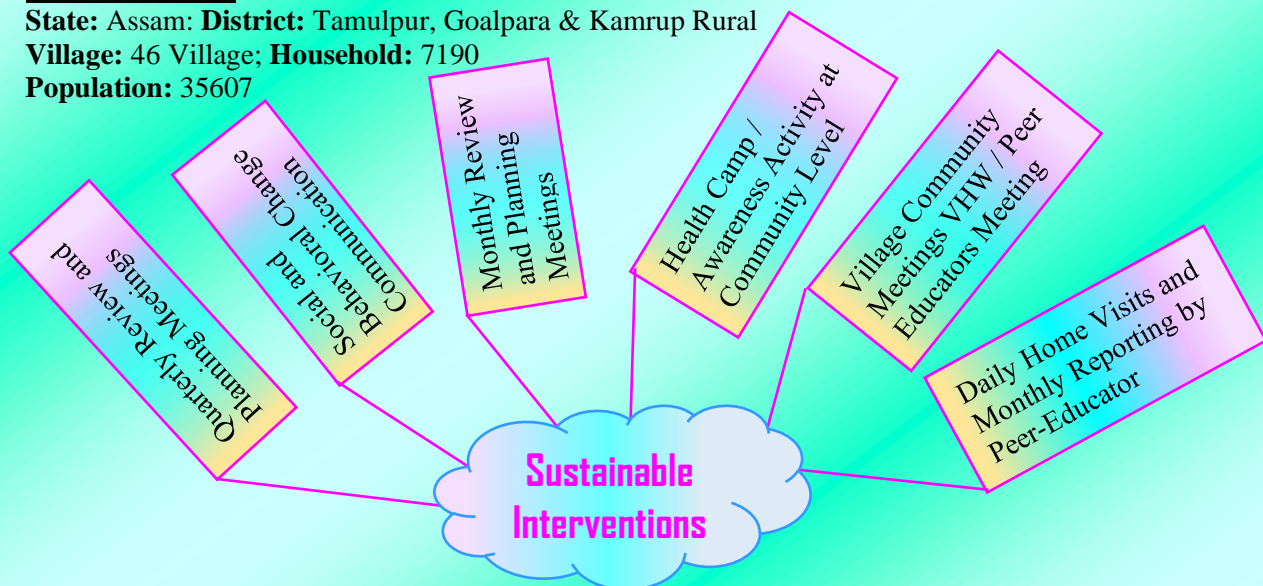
**State:** Assam: **District:** Tamulpur, Goalpara & Kamrup Rural
**Village:** 46 Village; **Household:** 7190
**Population:** 35607

Quarterly Review and Planning Meetings

Social and Behavioral Change Communication

Monthly Review and Planning Meetings

Health Camp / Awareness Activity at Community Level

Village Community Meetings VHW / Peer Educators Meeting

Daily Home Visits and Monthly Reporting by Peer-Educator

Sustainable Interventions